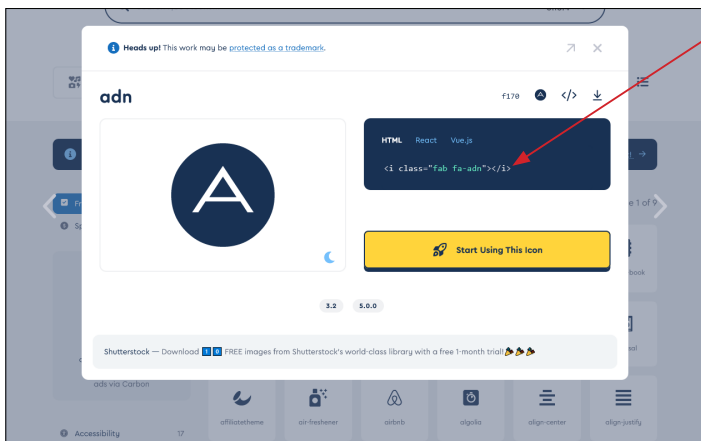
Heads up! This work may be protected as a trademark.

adn

f170

HTML React Vue.js

<i class="fab fa-adn"></i>

Start Using This Icon

3.2 5.0.0

Shutterstock — Download 10 FREE images from Shutterstock's world-class library with a free 1-month trial!

ads via Carbon

Accessibility 17

affiliatetheme air-freshener airbnb algolia align-center align-justify

1 of 9

book

sal